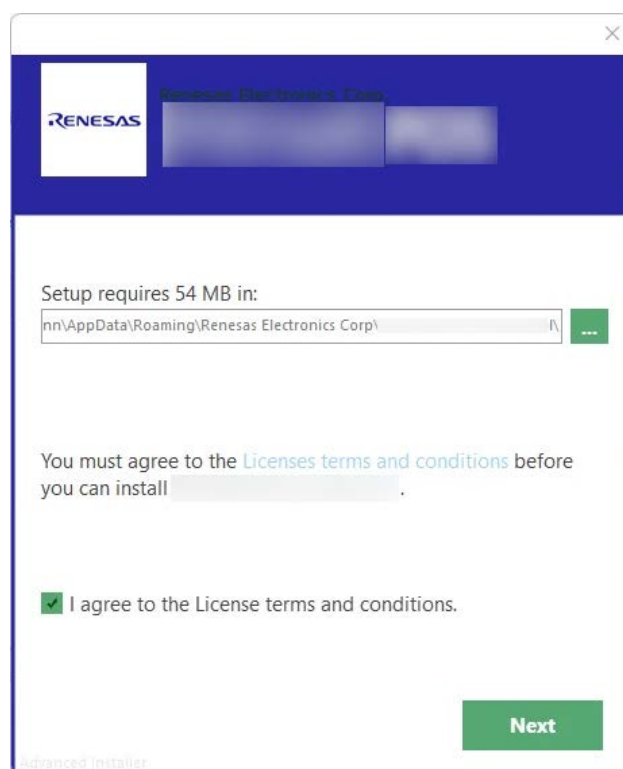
×

RENESAS

Renesas Electronics Corp

Setup requires 54 MB in:

nn\AppData\Roaming\Renesas Electronics Corp\ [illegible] I\

...

You must agree to the Licenses terms and conditions before you can install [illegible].

I agree to the License terms and conditions.

Next

Advanced Installer